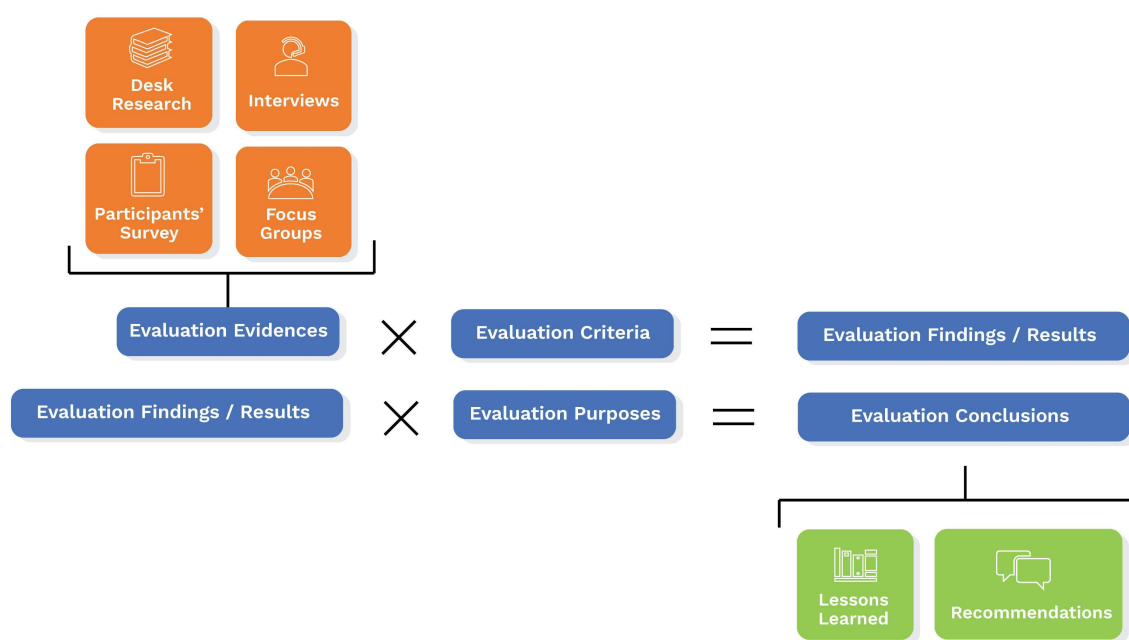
Desk Research

Interviews

Participants' Survey

Focus Groups

Evaluation Evidences $\times$ Evaluation Criteria $=$ Evaluation Findings / Results

Evaluation Findings / Results $\times$ Evaluation Purposes $=$ Evaluation Conclusions

Lessons Learned

Recommendations